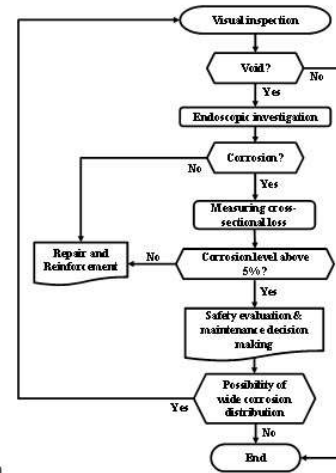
Visual inspection

Void?

No

Yes

Endoscopic investigation

Corrosion?

No

Yes

Measuring cross-sectional loss

Repair and Reinforcement

No

Corrosion level above 5%?

Yes

Safety evaluation & maintenance decision making

Possibility of wide corrosion distribution

Yes

No

End